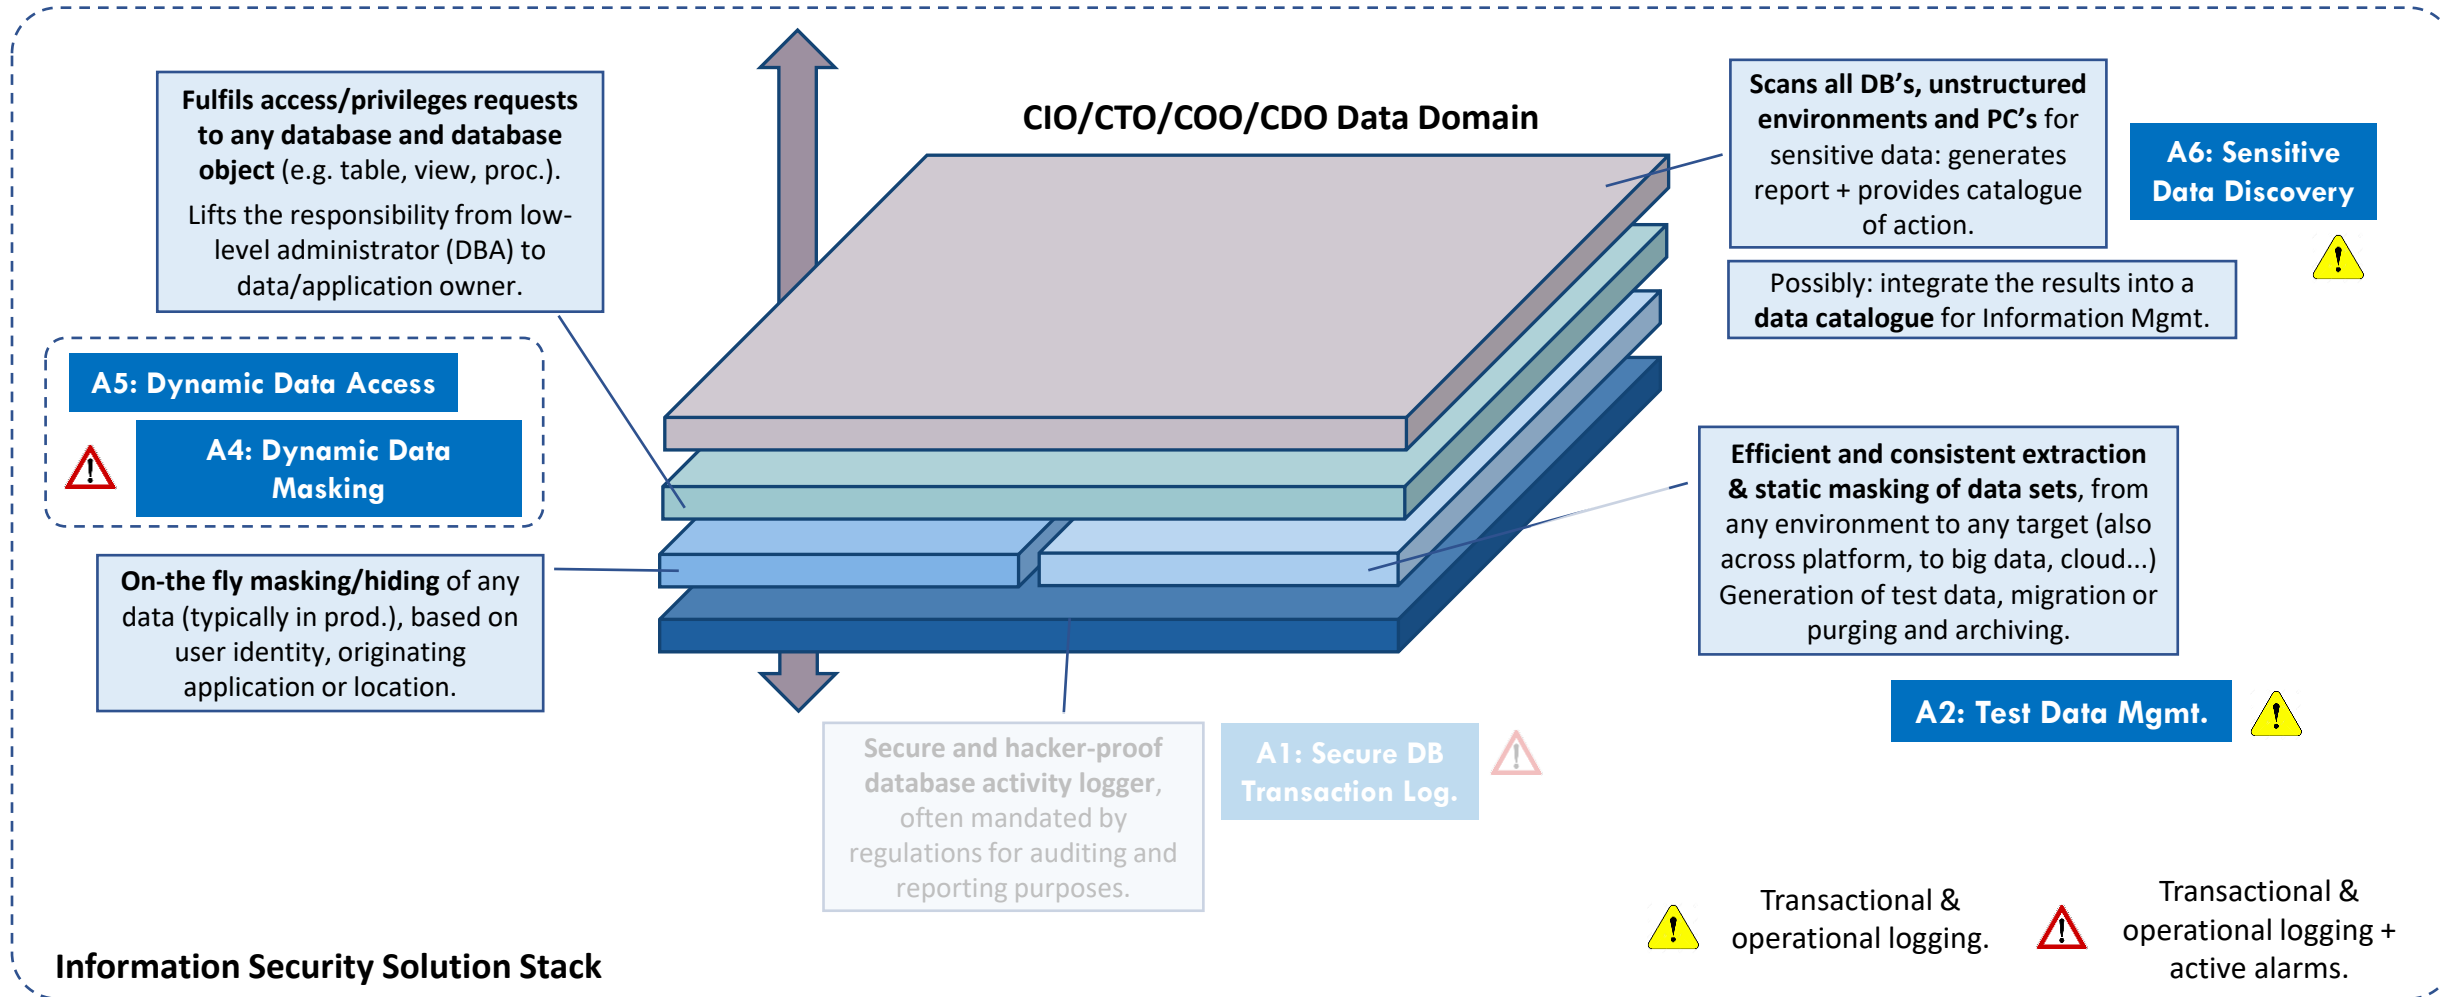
Fulfils access/privileges requests to any database and database object (e.g. table, view, proc.).

Lifts the responsibility from low-level administrator (DBA) to data/application owner.

CIO/CTO/COO/CDO Data Domain

Scans all DB's, unstructured environments and PC's for sensitive data: generates report + provides catalogue of action.

A6: Sensitive Data Discovery

Possibly: integrate the results into a data catalogue for Information Mgmt.

A5: Dynamic Data Access

A4: Dynamic Data Masking

Efficient and consistent extraction & static masking of data sets, from any environment to any target (also across platform, to big data, cloud...) Generation of test data, migration or purging and archiving.

On-the fly masking/hiding of any data (typically in prod.), based on user identity, originating application or location.

A2: Test Data Mgmt.

Secure and hacker-proof database activity logger, often mandated by regulations for auditing and reporting purposes.

A1: Secure DB Transaction Log.

Transactional & operational logging.

Transactional & operational logging + active alarms.

Information Security Solution Stack